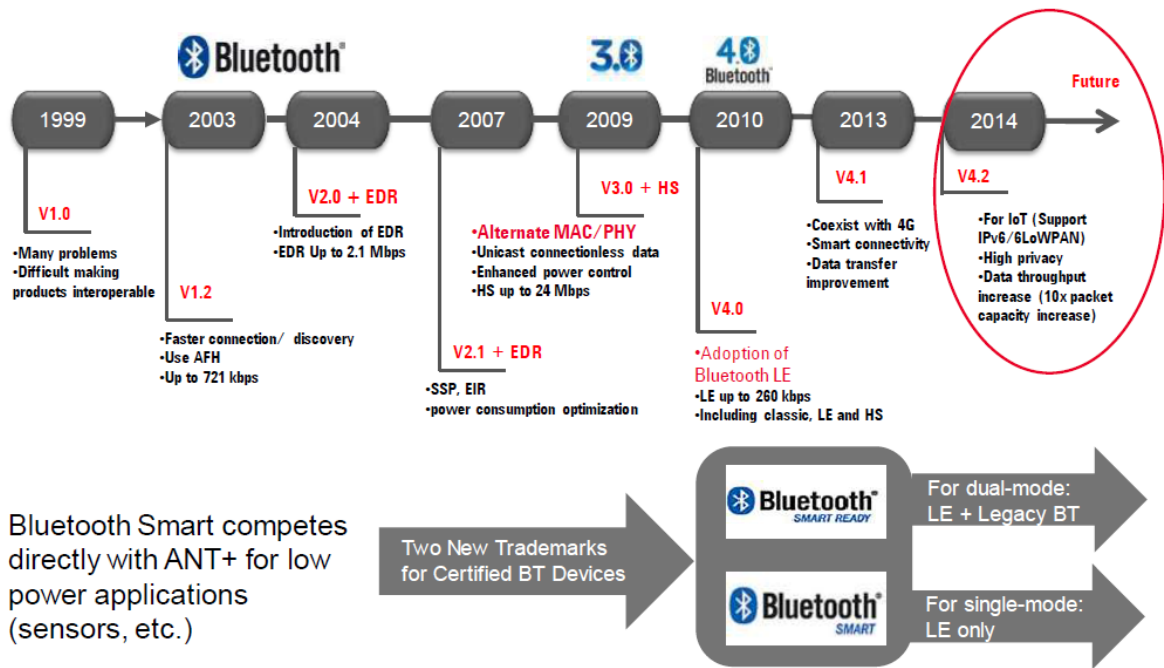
Bluetooth

3.0

4.0 Bluetooth

Future

1999

2003

2004

2007

2009

2010

2013

2014

V1.0

•Many problems
•Difficult making products interoperable

V1.2

•Faster connection/ discovery
•Use AFH
•Up to 721 kbps

V2.0 + EDR

•Introduction of EDR
•EDR Up to 2.1 Mbps

V2.1 + EDR

•SSP, EIR
•power consumption optimization

V3.0 + HS

•Alternate MAC/PHY
•Unicast connectionless data
•Enhanced power control
•HS up to 24 Mbps

V4.0

•Adoption of Bluetooth LE
•LE up to 260 kbps
•Including classic, LE and HS

V4.1

•Coexist with 4G
•Smart connectivity
•Data transfer improvement

V4.2

•For IoT (Support IPv6/6LoWPAN)
•High privacy
•Data throughput increase (10x packet capacity increase)

Bluetooth Smart competes directly with ANT+ for low power applications (sensors, etc.)

Two New Trademarks for Certified BT Devices

Bluetooth SMART READY

For dual-mode: LE + Legacy BT

Bluetooth SMART

For single-mode: LE only